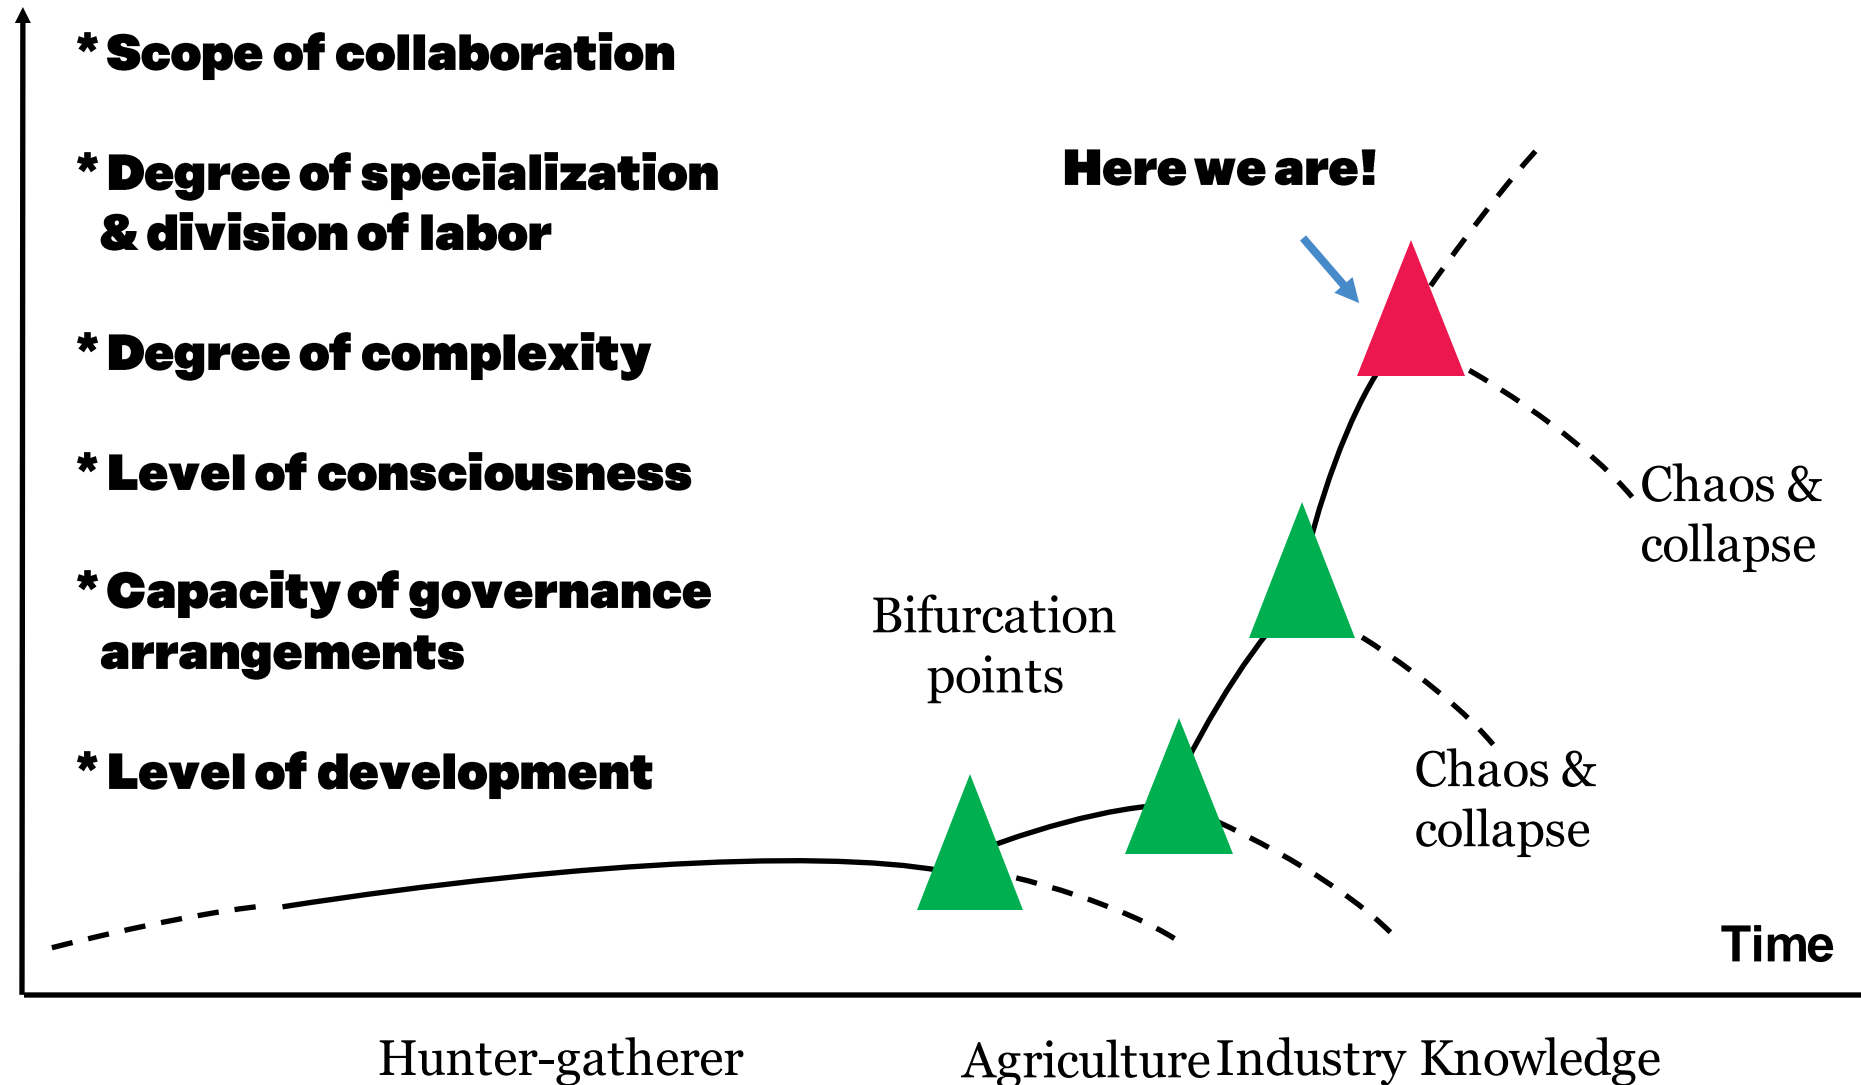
* Scope of collaboration

* Degree of specialization & division of labor

* Degree of complexity

* Level of consciousness

* Capacity of governance arrangements

* Level of development

Here we are!

Chaos & collapse

Bifurcation points

Chaos & collapse

Time

Hunter-gatherer

Agriculture

Industry

Knowledge